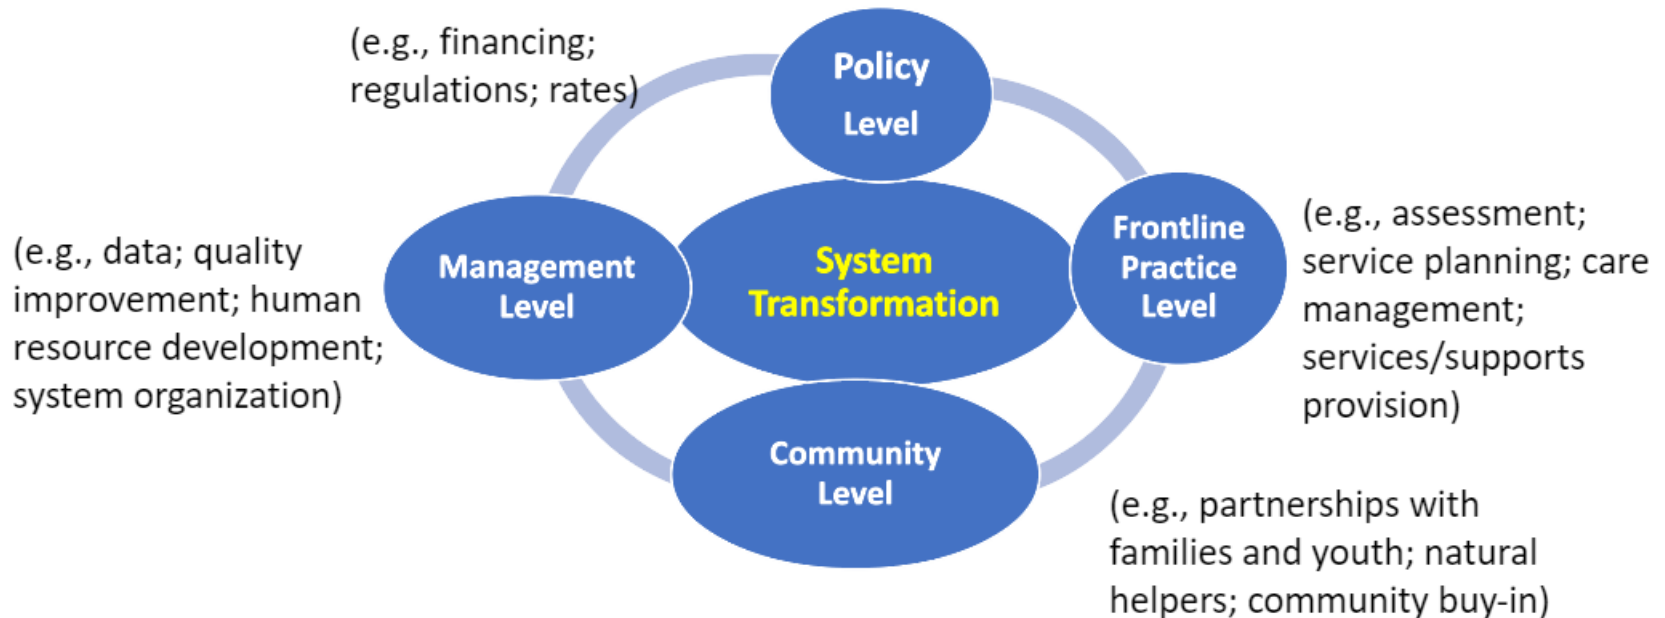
(e.g., financing; regulations; rates)

Policy Level

(e.g., data; quality improvement; human resource development; system organization)

Management Level

System Transformation

Frontline Practice Level

(e.g., assessment; service planning; care management; services/supports provision)

Community Level

(e.g., partnerships with families and youth; natural helpers; community buy-in)